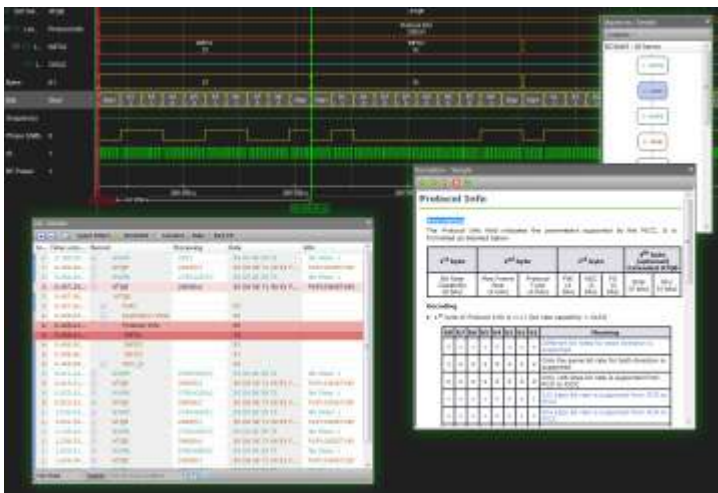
Protocol Info

The Protocol Info field indicates the parameters supported by the NCC. It is formatted as depicted below:

| 1st byte | 2nd byte | | 3rd byte | | | 4th byte |
|---|---|---|---|---|---|---|
| Bit Rate Capability | Max Frame Size | Protocol Type | FWI | SFGI | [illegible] | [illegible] |

Decoding

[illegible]

| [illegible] | Meaning |
|---|---|
| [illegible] | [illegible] |
| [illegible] | Only the same bit rate for both direction is supported |
| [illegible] | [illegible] |
| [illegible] | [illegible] |
| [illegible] | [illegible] |